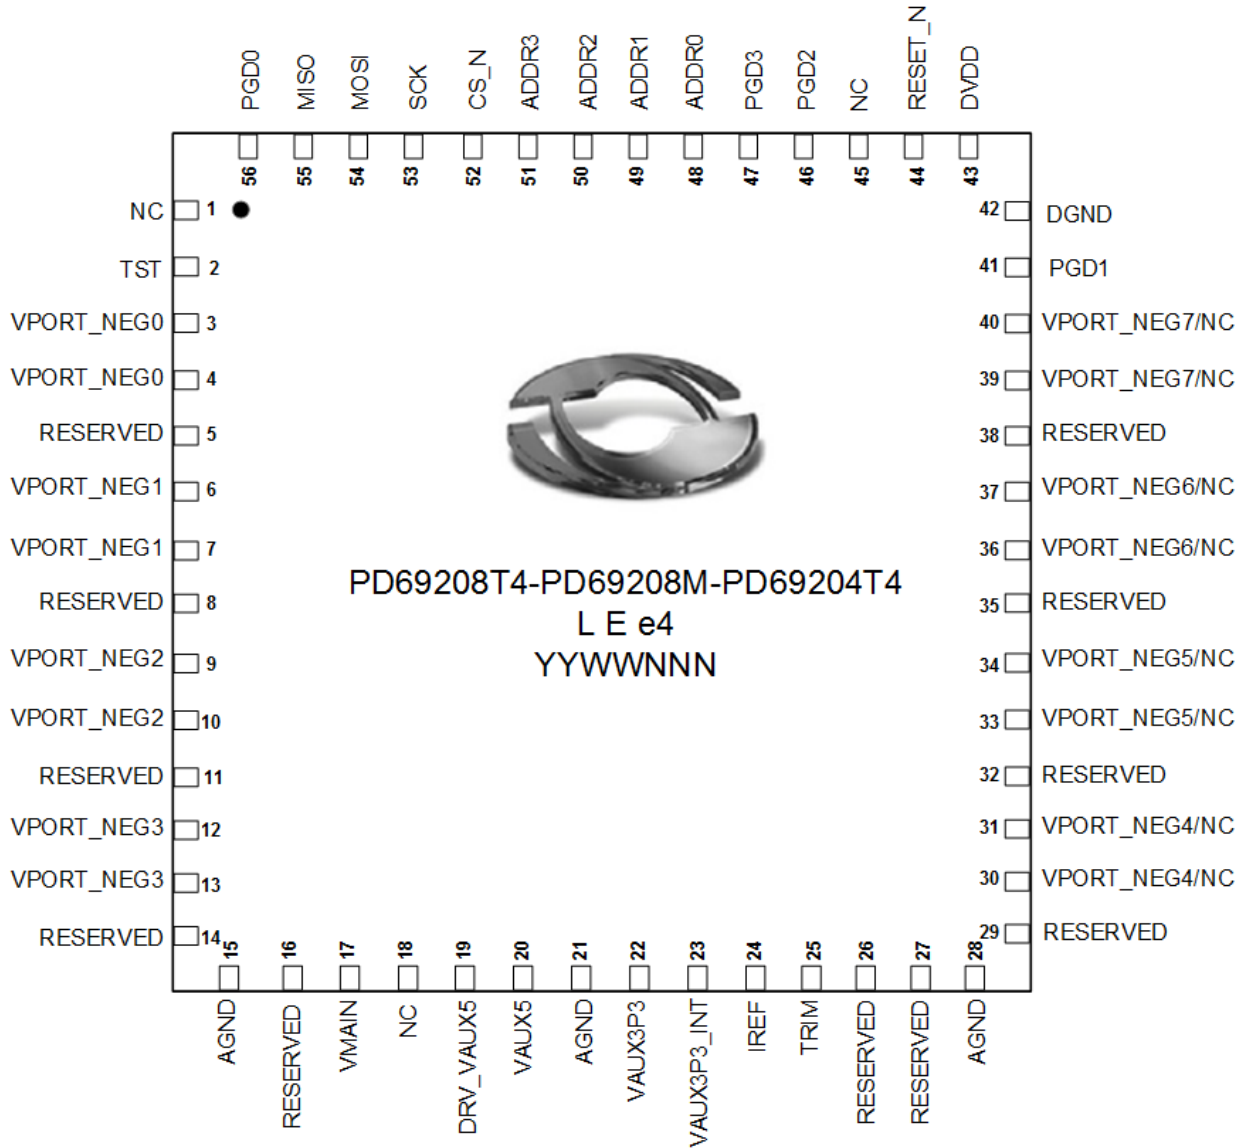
PGD0 MISO MOSI SCK CS_N ADDR3 ADDR2 ADDR1 ADDR0 PGD3 PGD2 NC RESET_N DVDD

56 55 54 53 52 51 50 49 48 47 46 45 44 43

NC 1
TST 2
VPORT_NEG0 3
VPORT_NEG0 4
RESERVED 5
VPORT_NEG1 6
VPORT_NEG1 7
RESERVED 8
VPORT_NEG2 9
VPORT_NEG2 10
RESERVED 11
VPORT_NEG3 12
VPORT_NEG3 13
RESERVED 14

42 DGND
41 PGD1
40 VPORT_NEG7/NC
39 VPORT_NEG7/NC
38 RESERVED
37 VPORT_NEG6/NC
36 VPORT_NEG6/NC
35 RESERVED
34 VPORT_NEG5/NC
33 VPORT_NEG5/NC
32 RESERVED
31 VPORT_NEG4/NC
30 VPORT_NEG4/NC
29 RESERVED

PD69208T4-PD69208M-PD69204T4
L E e4
YYWWNNN

15 16 17 18 19 20 21 22 23 24 25 26 27 28

AGND RESERVED VMAIN NC DRV_VAUX5 VAUX5 AGND VAUX3P3 VAUX3P3_INT IREF TRIM RESERVED RESERVED AGND